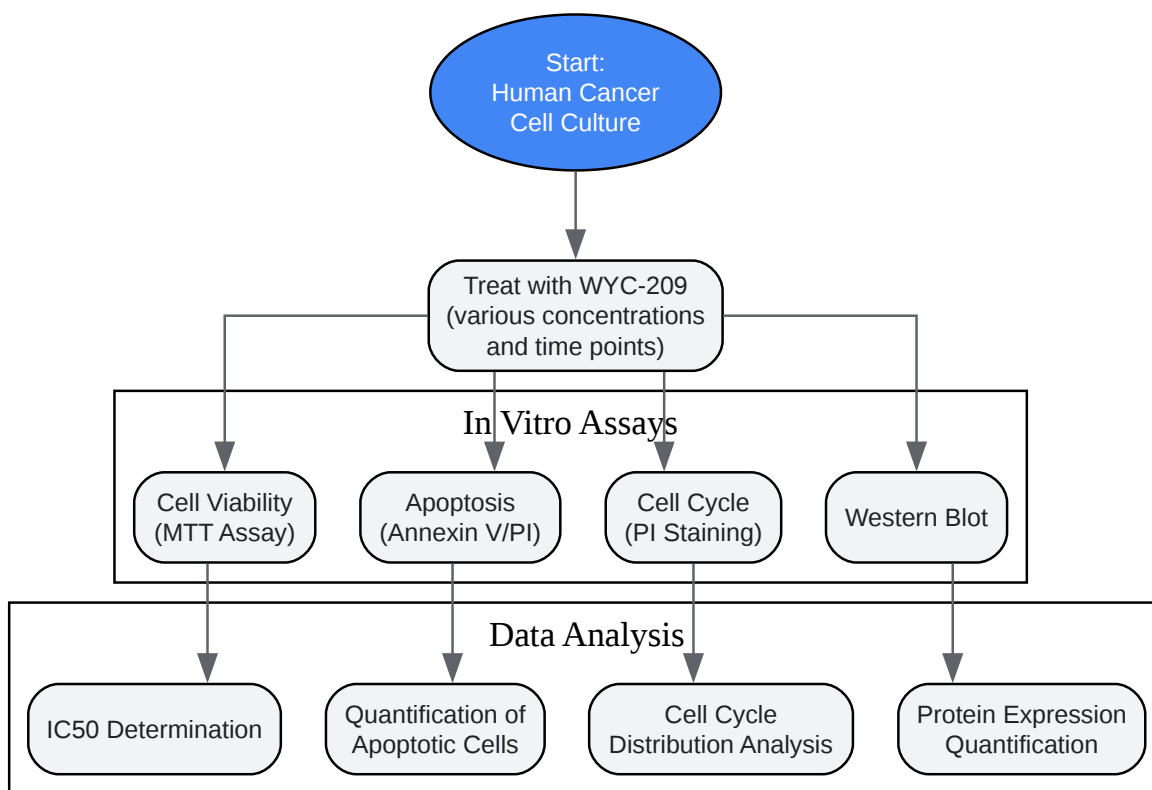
Start:
Human Cancer
Cell Culture

Treat with WYC-209
(various concentrations
and time points)

In Vitro Assays

Cell Viability
(MTT Assay)

Apoptosis
(Annexin V/PI)

Cell Cycle
(PI Staining)

Western Blot

Data Analysis

IC50 Determination

Quantification of
Apoptotic Cells

Cell Cycle
Distribution Analysis

Protein Expression
Quantification